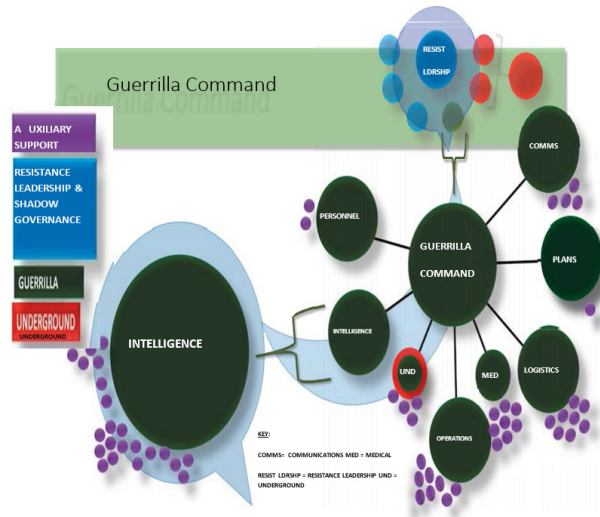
Guerrilla Command

Guerrilla Command

RESIST LDRSHP

A UXILIARY SUPPORT

RESISTANCE LEADERSHIP & SHADOW GOVERNANCE

GUERRILLA

UNDERGROUND

UNDERGROUND

COMMS

PERSONNEL

GUERRILLA COMMAND

PLANS

INTELLIGENCE

INTELLIGENCE

UND

MED

LOGISTICS

OPERATIONS

KEY:

COMMS= COMMUNICATIONS MED = MEDICAL

RESIST LDRSHP = RESISTANCE LEADERSHIP UND = UNDERGROUND